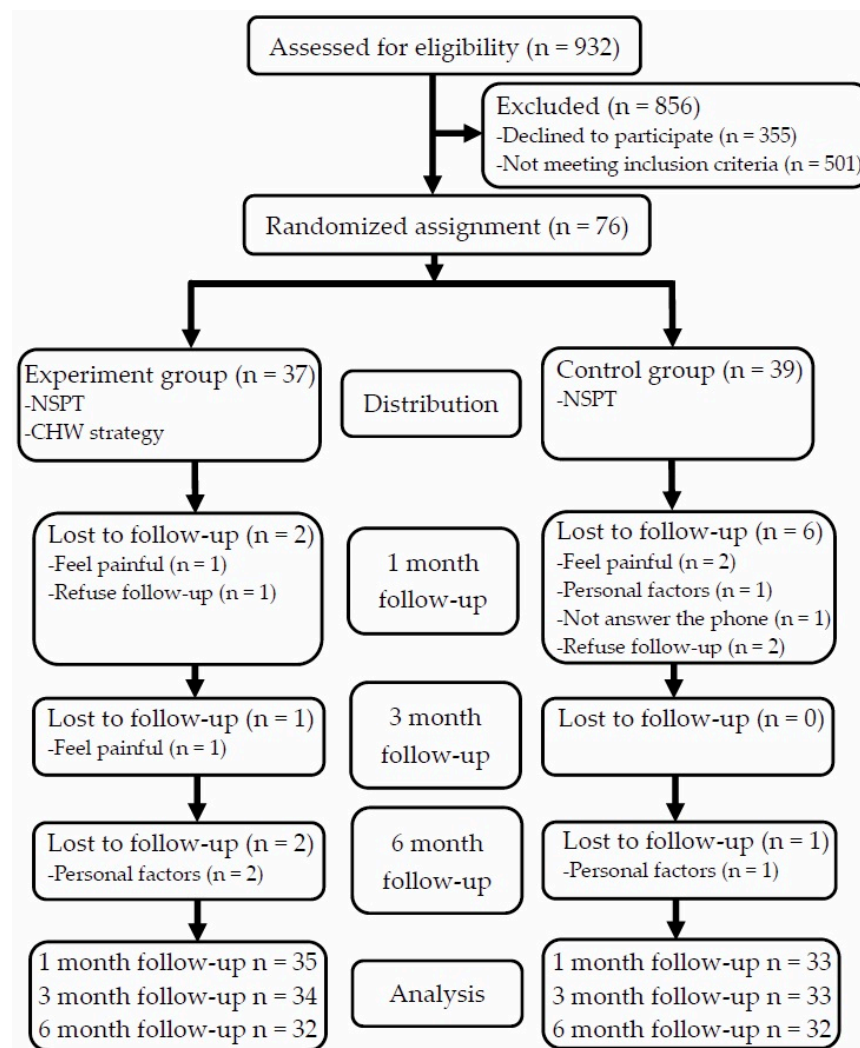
Assessed for eligibility (n = 932)

Excluded (n = 856)
-Declined to participate (n = 355)
-Not meeting inclusion criteria (n = 501)

Randomized assignment (n = 76)

Experiment group (n = 37)
-NSPT
-CHW strategy

Distribution

Control group (n = 39)
-NSPT

Lost to follow-up (n = 2)
-Feel painful (n = 1)
-Refuse follow-up (n = 1)

1 month follow-up

Lost to follow-up (n = 6)
-Feel painful (n = 2)
-Personal factors (n = 1)
-Not answer the phone (n = 1)
-Refuse follow-up (n = 2)

Lost to follow-up (n = 1)
-Feel painful (n = 1)

3 month follow-up

Lost to follow-up (n = 0)

Lost to follow-up (n = 2)
-Personal factors (n = 2)

6 month follow-up

Lost to follow-up (n = 1)
-Personal factors (n = 1)

1 month follow-up n = 35
3 month follow-up n = 34
6 month follow-up n = 32

Analysis

1 month follow-up n = 33
3 month follow-up n = 33
6 month follow-up n = 32